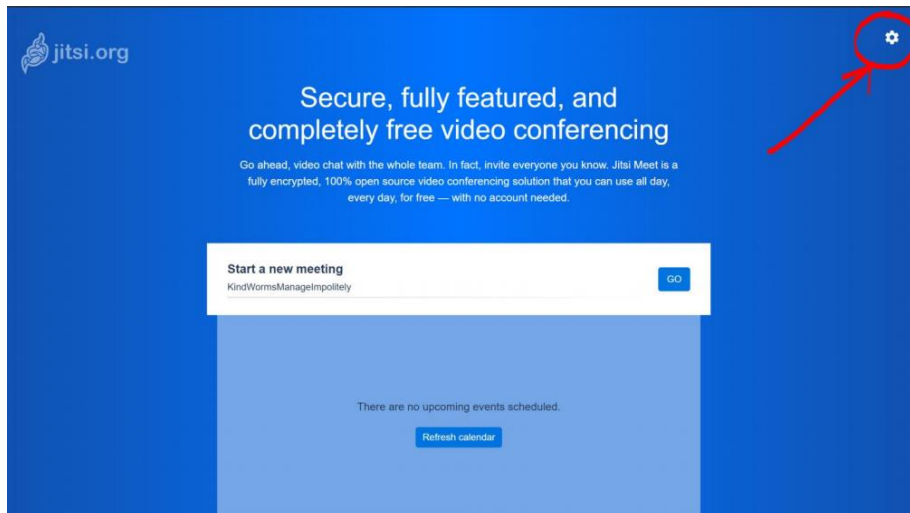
jitsi.org

Secure, fully featured, and completely free video conferencing

Go ahead, video chat with the whole team. In fact, invite everyone you know. Jitsi Meet is a fully encrypted, 100% open source video conferencing solution that you can use all day, every day, for free — with no account needed.

Start a new meeting
KindWormsManageImpolitely
GO

There are no upcoming events scheduled.
Refresh calendar